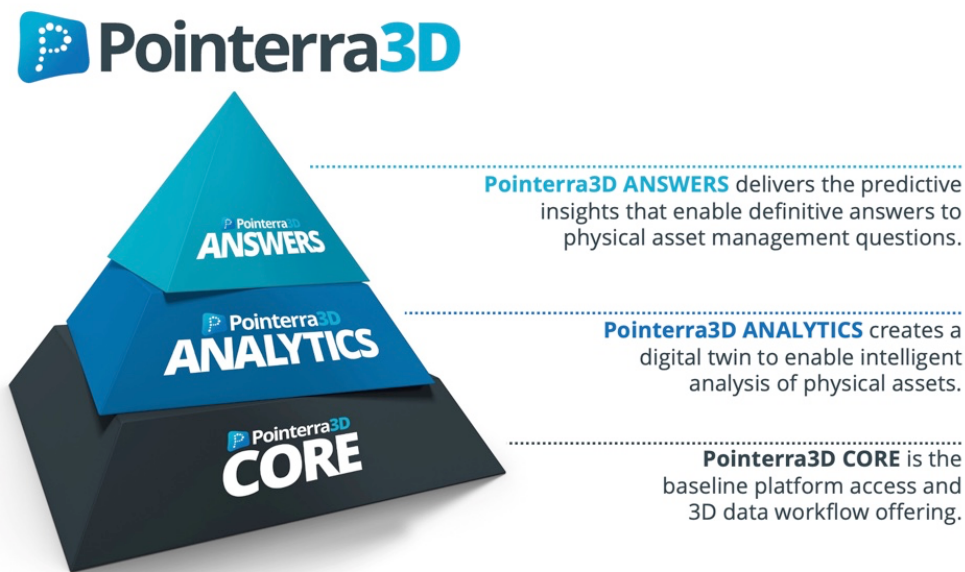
Pointerra3D

Pointerra3D
ANSWERS

Pointerra3D
ANALYTICS

Pointerra3D
CORE

Pointerra3D ANSWERS delivers the predictive insights that enable definitive answers to physical asset management questions.

Pointerra3D ANALYTICS creates a digital twin to enable intelligent analysis of physical assets.

Pointerra3D CORE is the baseline platform access and 3D data workflow offering.